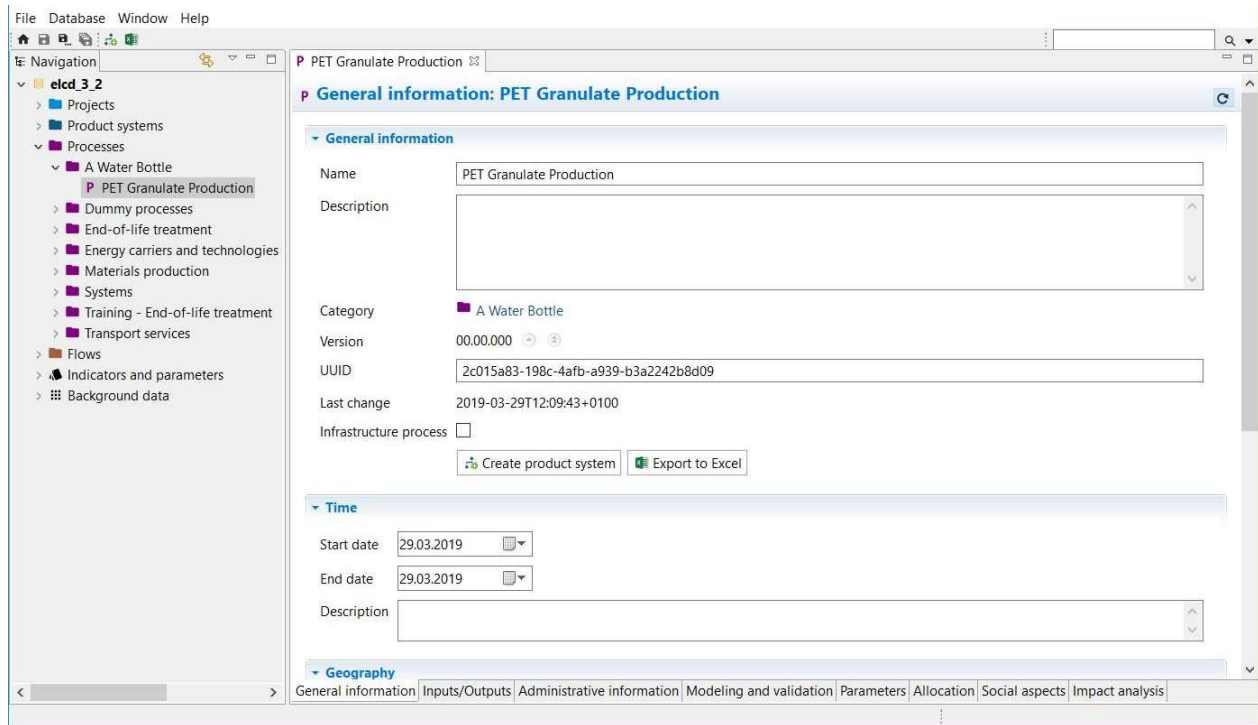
File Database Window Help

Navigation

elcd_3_2
Projects
Product systems
Processes
A Water Bottle
P PET Granulate Production
Dummy processes
End-of-life treatment
Energy carriers and technologies
Materials production
Systems
Training - End-of-life treatment
Transport services
Flows
Indicators and parameters
Background data

P PET Granulate Production

P General information: PET Granulate Production

General information

Name PET Granulate Production

Description

Category A Water Bottle

Version 00.00.000

UUID 2c015a83-198c-4afb-a939-b3a2242b8d09

Last change 2019-03-29T12:09:43+0100

Infrastructure process

Create product system Export to Excel

Time

Start date 29.03.2019

End date 29.03.2019

Description

Geography

General information Inputs/Outputs Administrative information Modeling and validation Parameters Allocation Social aspects Impact analysis